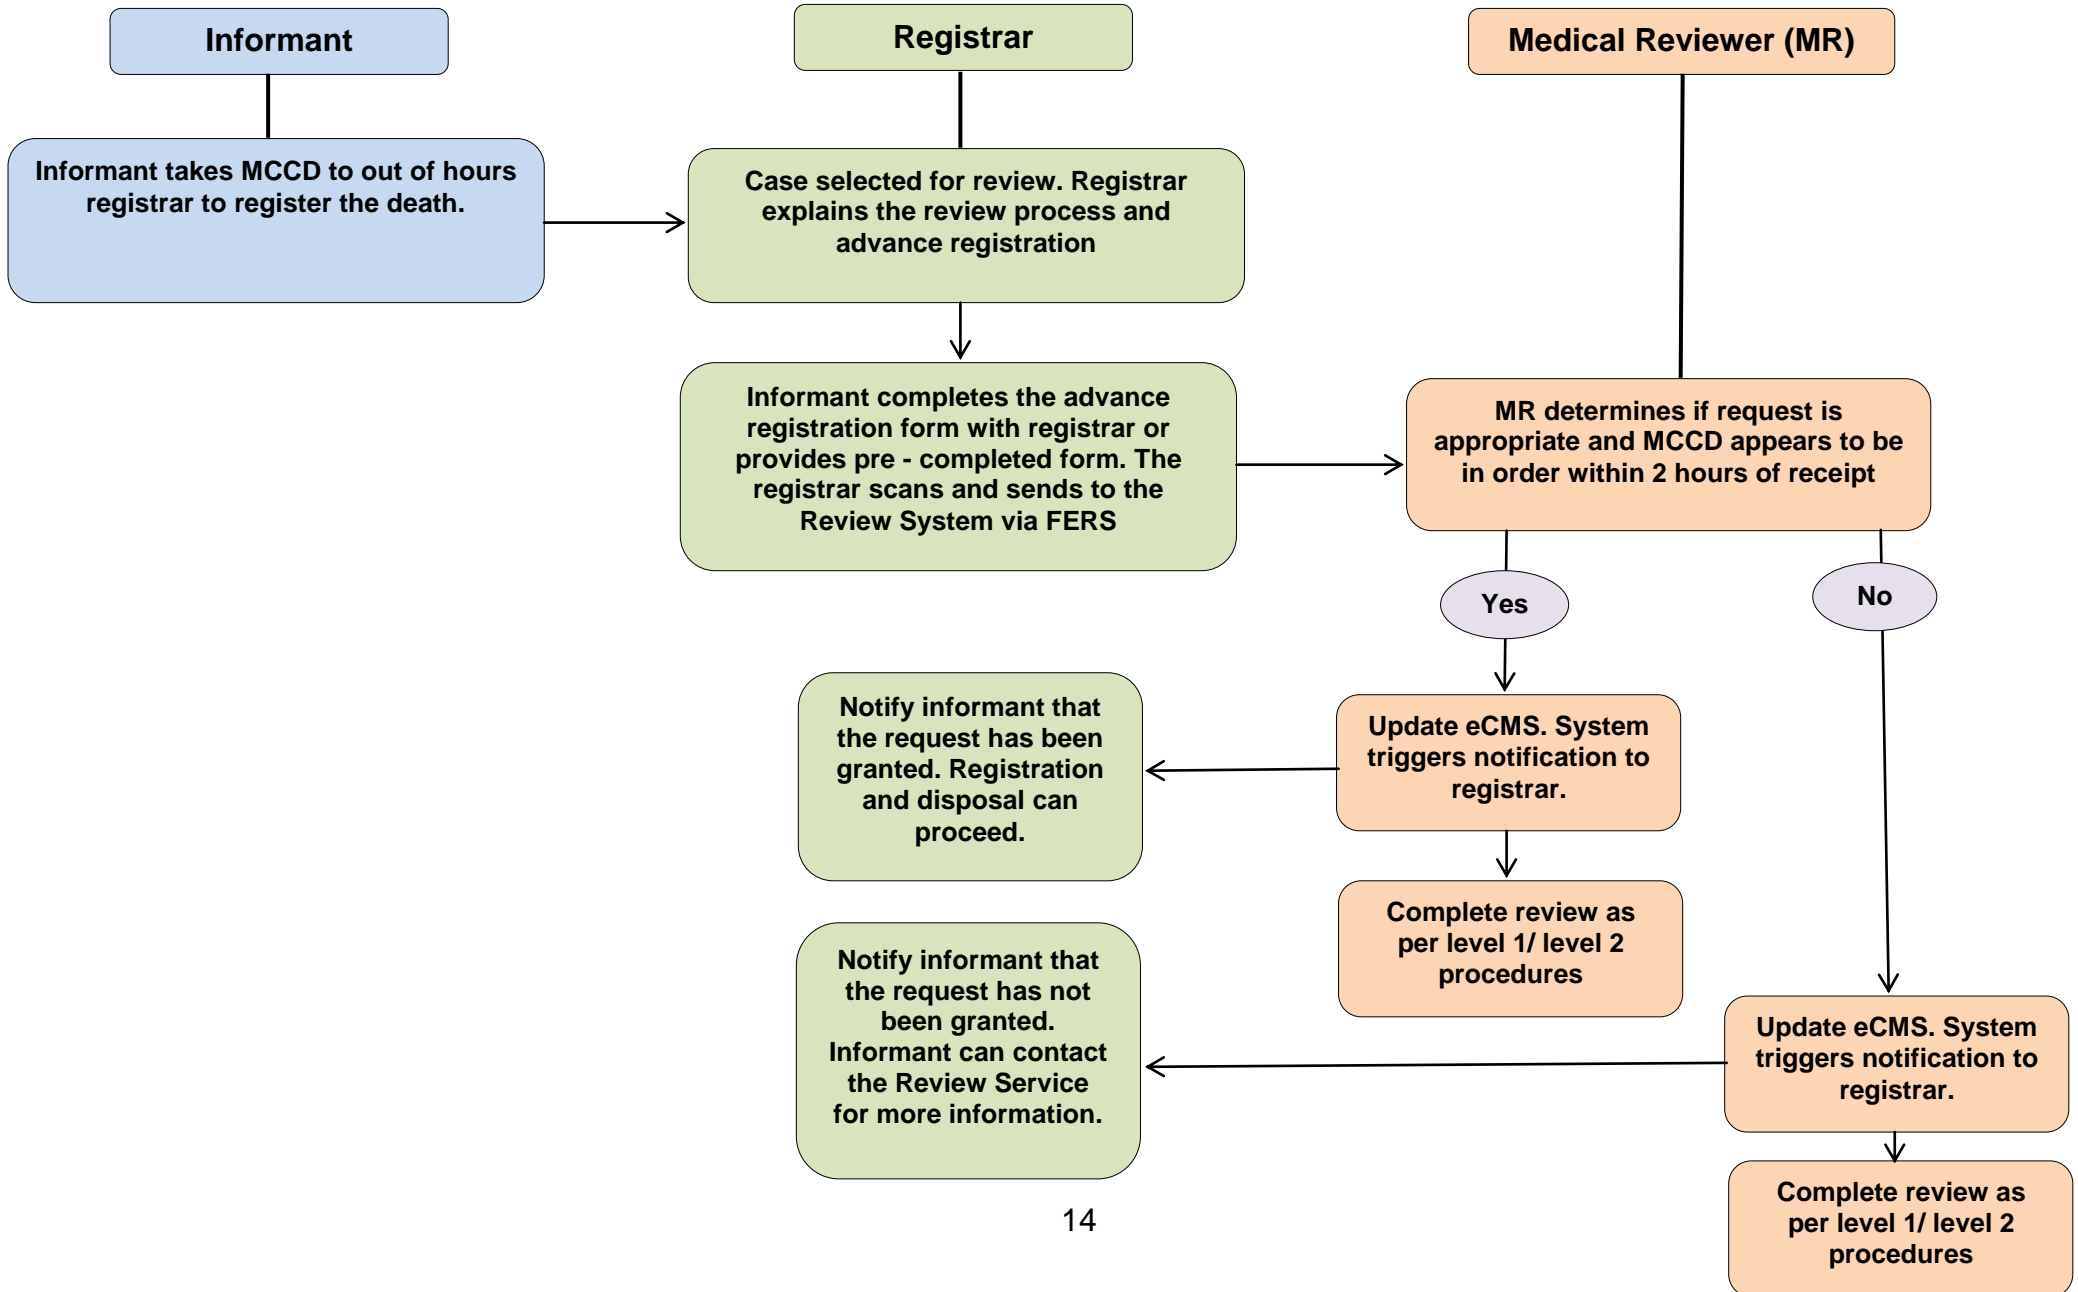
Informant

Registrar

Medical Reviewer (MR)

Informant takes MCCD to out of hours registrar to register the death.

Case selected for review. Registrar explains the review process and advance registration

Informant completes the advance registration form with registrar or provides pre - completed form. The registrar scans and sends to the Review System via FERS

MR determines if request is appropriate and MCCD appears to be in order within 2 hours of receipt

Yes

No

Update eCMS. System triggers notification to registrar.

Notify informant that the request has been granted. Registration and disposal can proceed.

Complete review as per level 1/ level 2 procedures

Notify informant that the request has not been granted. Informant can contact the Review Service for more information.

Update eCMS. System triggers notification to registrar.

Complete review as per level 1/ level 2 procedures

14